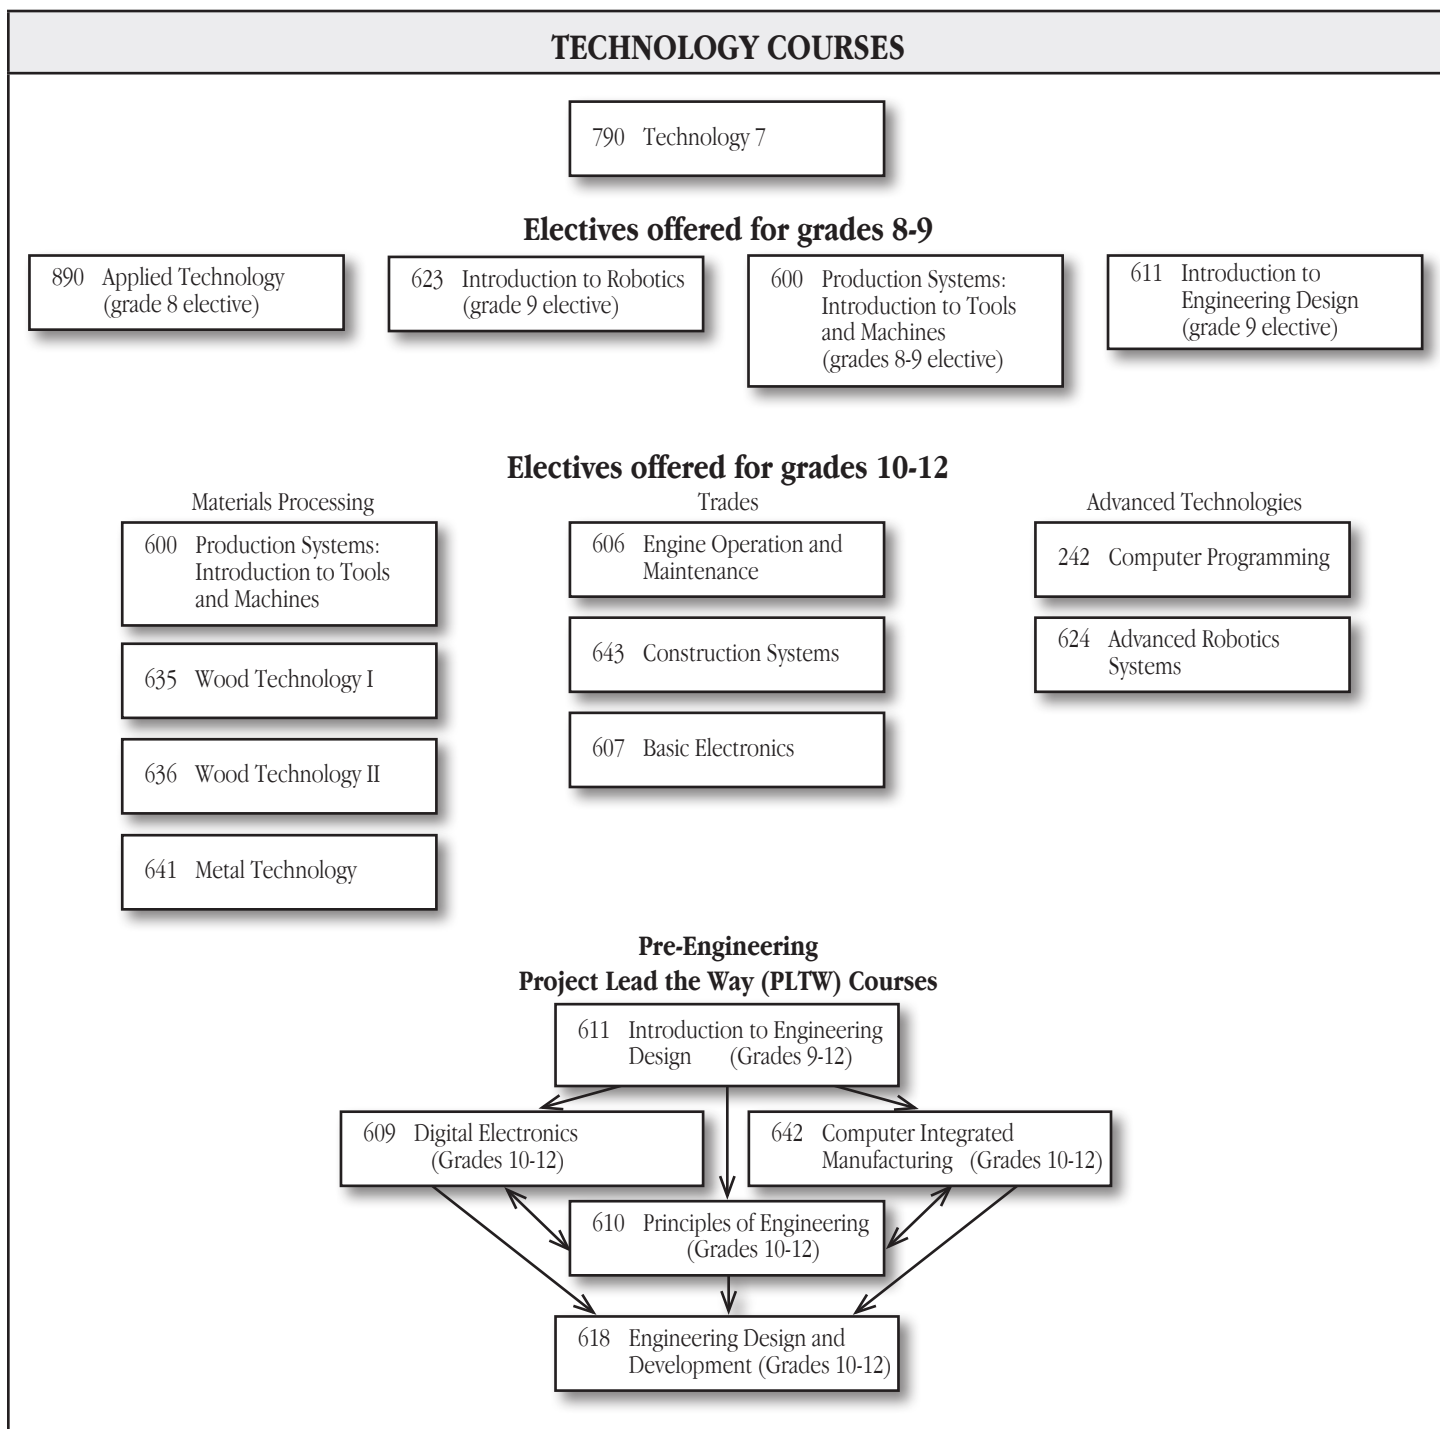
TECHNOLOGY COURSES

790 Technology 7

Electives offered for grades 8-9

890 Applied Technology (grade 8 elective)

623 Introduction to Robotics (grade 9 elective)

600 Production Systems: Introduction to Tools and Machines (grades 8-9 elective)

611 Introduction to Engineering Design (grade 9 elective)

Electives offered for grades 10-12

Materials Processing

600 Production Systems: Introduction to Tools and Machines

635 Wood Technology I

636 Wood Technology II

641 Metal Technology

Trades

606 Engine Operation and Maintenance

643 Construction Systems

607 Basic Electronics

Advanced Technologies

242 Computer Programming

624 Advanced Robotics Systems

Pre-Engineering
Project Lead the Way (PLTW) Courses

611 Introduction to Engineering Design (Grades 9-12)

609 Digital Electronics (Grades 10-12)

642 Computer Integrated Manufacturing (Grades 10-12)

610 Principles of Engineering (Grades 10-12)

618 Engineering Design and Development (Grades 10-12)